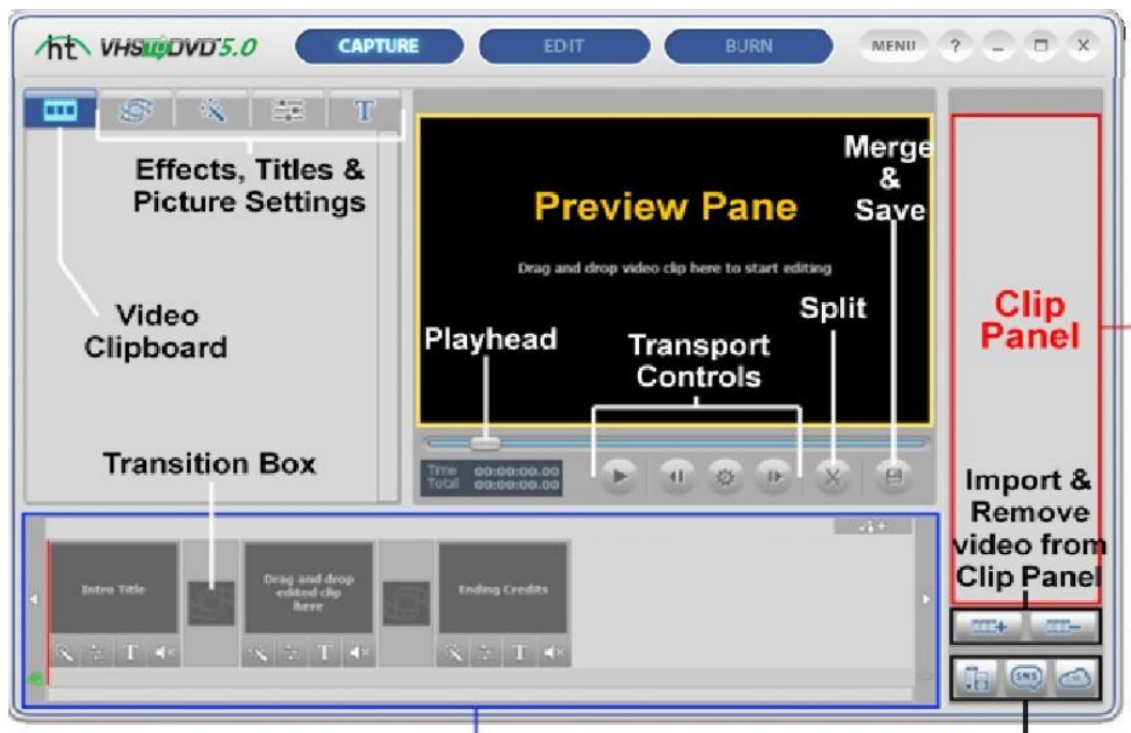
ht VHStoDVD 5.0

CAPTURE

EDIT

BURN

MENU

?

Effects, Titles & Picture Settings

Video Clipboard

Preview Pane

Drag and drop video clip here to start editing

Merge & Save

Split

Playhead

Transport Controls

Clip Panel

Transition Box

Time 00:00:00.00
Total 00:00:00.00

Import & Remove video from Clip Panel

Intro Title

Drag and drop edited clip here

Ending Credits

T

T

T

SMS